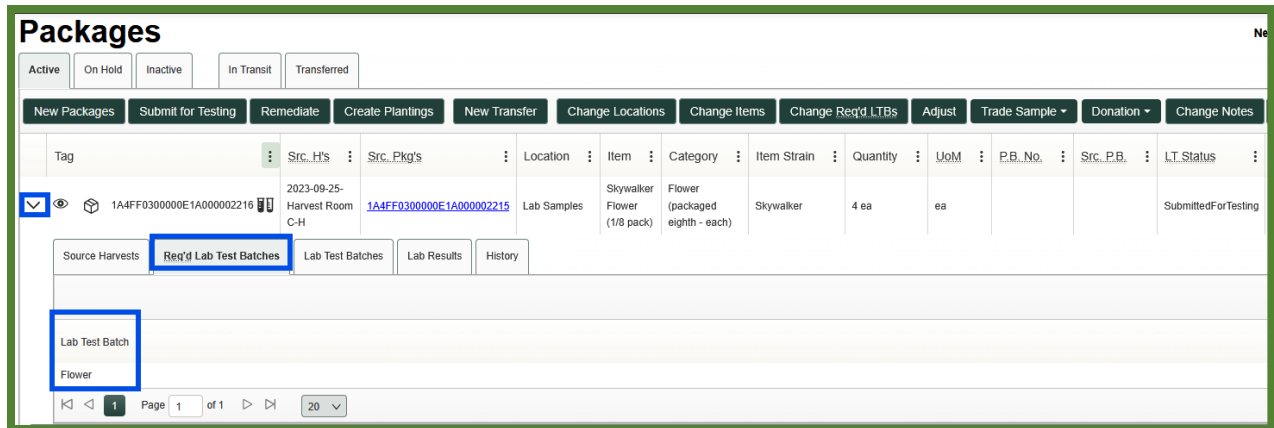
Packages

Ne

Active | On Hold | Inactive | In Transit | Transferred

New Packages | Submit for Testing | Remediate | Create Plantings | New Transfer | Change Locations | Change Items | Change Req'd LTBs | Adjust | Trade Sample ▾ | Donation ▾ | Change Notes

| Tag | Src. H's | Src. Pkg's | Location | Item | Category | Item Strain | Quantity | UoM | P.B. No. | Src. P.B. | LT Status |
|---|---|---|---|---|---|---|---|---|---|---|---|
| 1A4FF0300000E1A000002216 | 2023-09-25-Harvest Room C-H | 1A4FF0300000E1A000002215 | Lab Samples | Skywalker Flower (1/8 pack) | Flower (packaged eighth - each) | Skywalker | 4 ea | ea | | | SubmittedForTesting |

Source Harvests | Req'd Lab Test Batches | Lab Test Batches | Lab Results | History

Lab Test Batch

Flower

1 Page 1 of 1 20